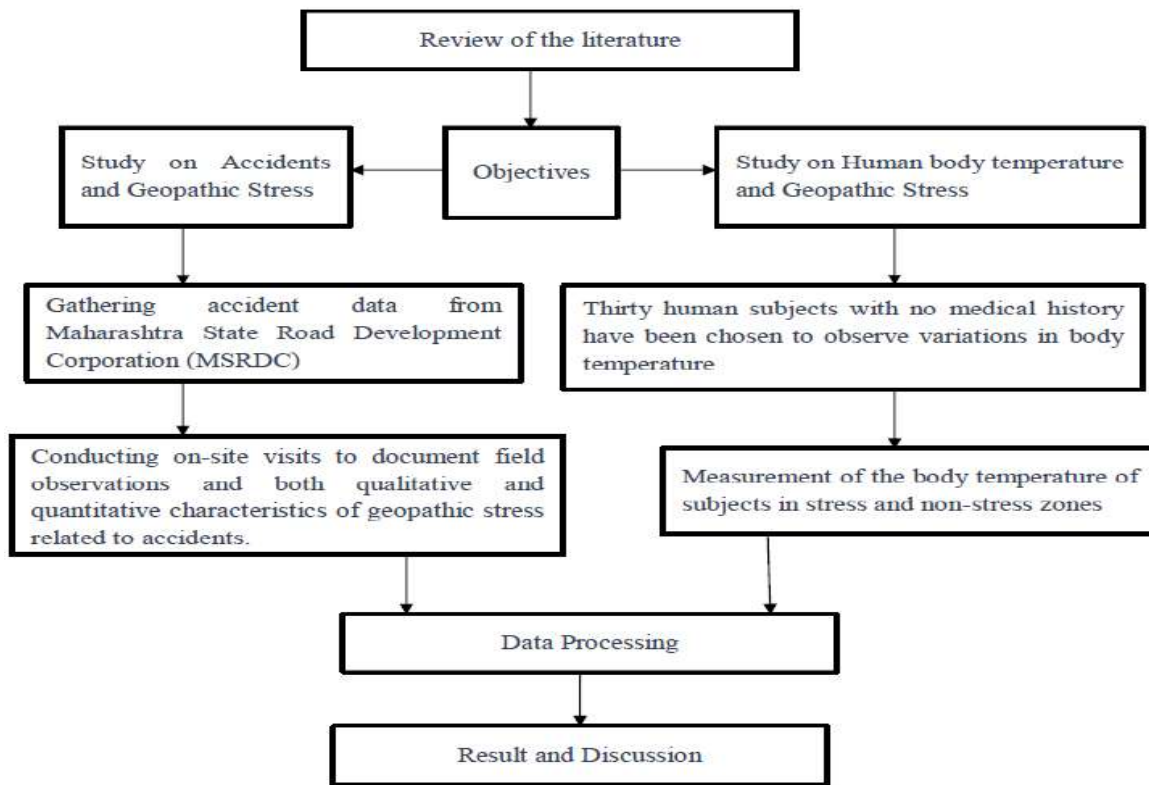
Review of the literature

Study on Accidents and Geopathic Stress

Objectives

Study on Human body temperature and Geopathic Stress

Gathering accident data from Maharashtra State Road Development Corporation (MSRDC)

Thirty human subjects with no medical history have been chosen to observe variations in body temperature

Conducting on-site visits to document field observations and both qualitative and quantitative characteristics of geopathic stress related to accidents.

Measurement of the body temperature of subjects in stress and non-stress zones

Data Processing

Result and Discussion